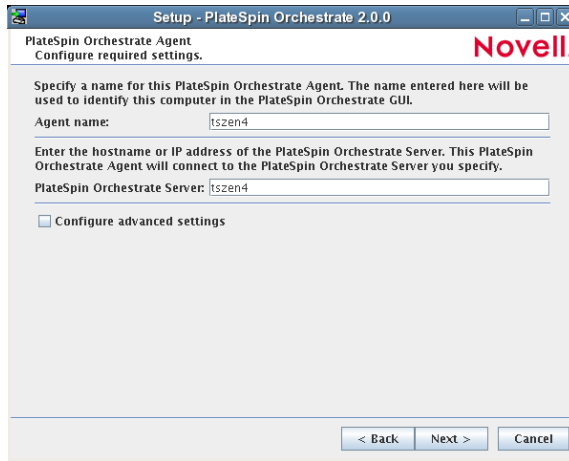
Setup - PlateSpin Orchestrate 2.0.0

PlateSpin Orchestrate Agent
Configure required settings.

Novell.

Specify a name for this PlateSpin Orchestrate Agent. The name entered here will be used to identify this computer in the PlateSpin Orchestrate GUI.

Agent name: tszen4

Enter the hostname or IP address of the PlateSpin Orchestrate Server. This PlateSpin Orchestrate Agent will connect to the PlateSpin Orchestrate Server you specify.

PlateSpin Orchestrate Server: tszen4

Configure advanced settings

< Back Next > Cancel